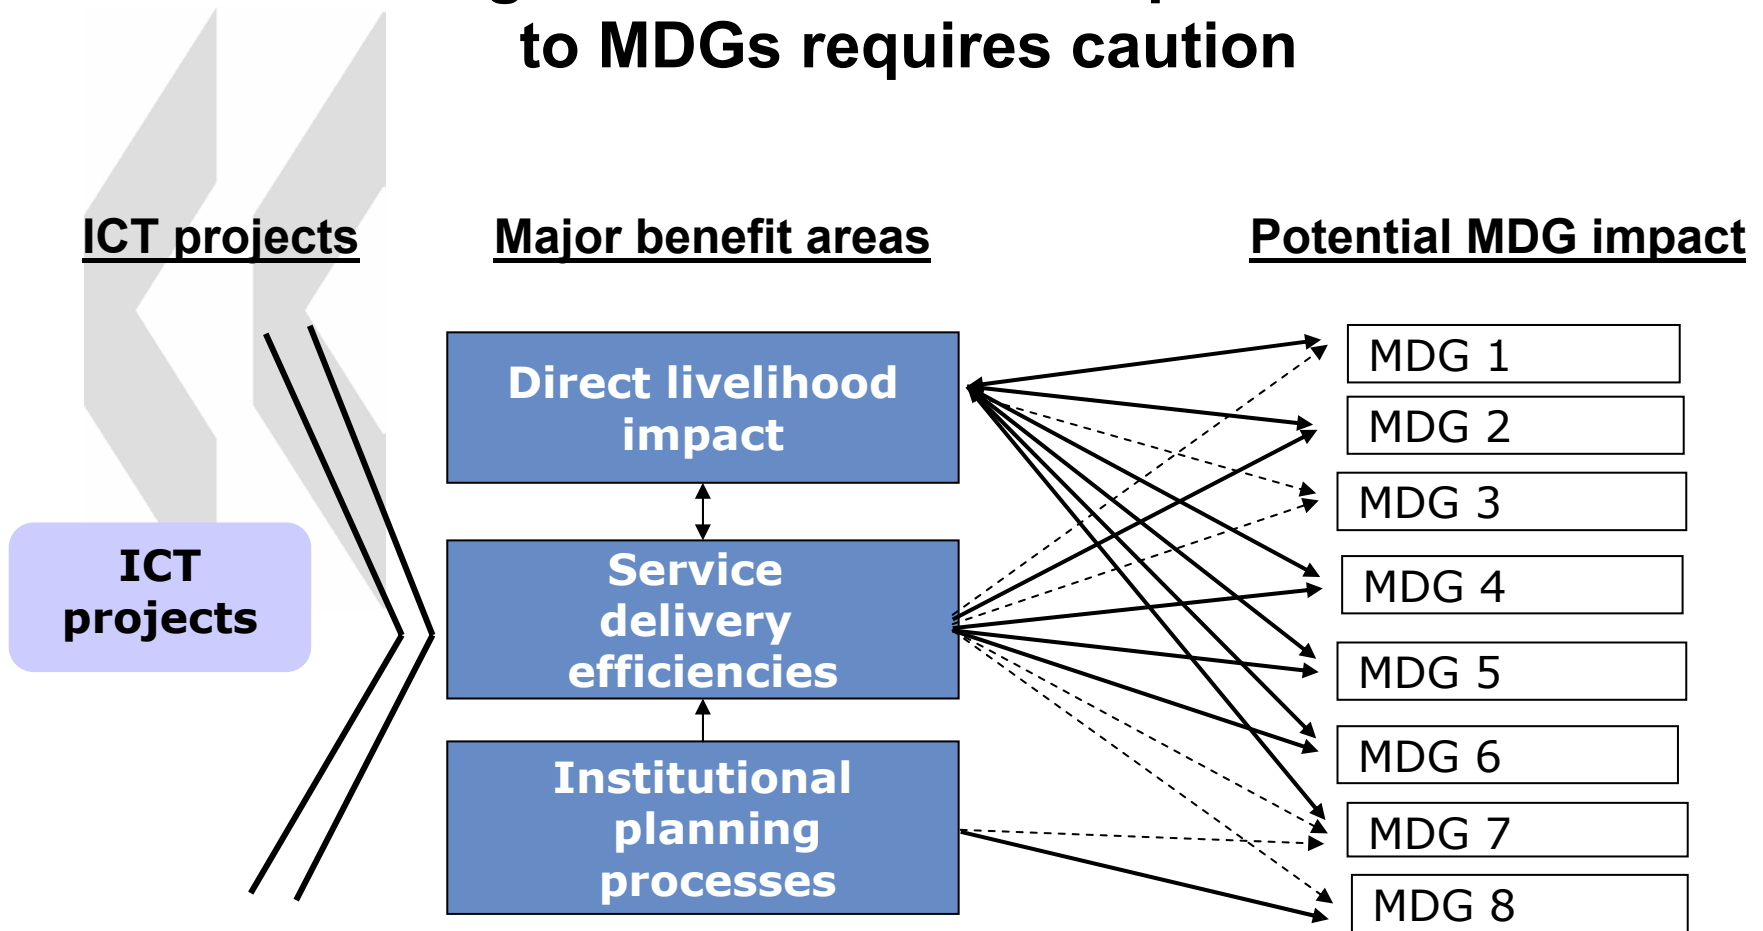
to MDGs requires caution

ICT projects

Major benefit areas

Potential MDG impact

Direct livelihood impact

Service delivery efficiencies

Institutional planning processes

ICT projects

MDG 1

MDG 2

MDG 3

MDG 4

MDG 5

MDG 6

MDG 7

MDG 8